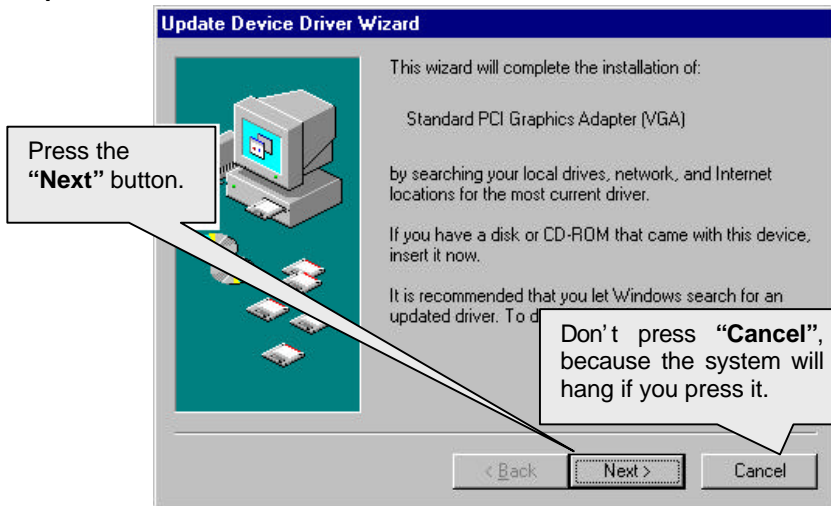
Update Device Driver Wizard

This wizard will complete the installation of:

Standard PCI Graphics Adapter (VGA)

by searching your local drives, network, and Internet locations for the most current driver.

If you have a disk or CD-ROM that came with this device, insert it now.

It is recommended that you let Windows search for an updated driver. To d

Press the **"Next"** button.

Don't press **"Cancel"**, because the system will hang if you press it.

< Back

Next >

Cancel